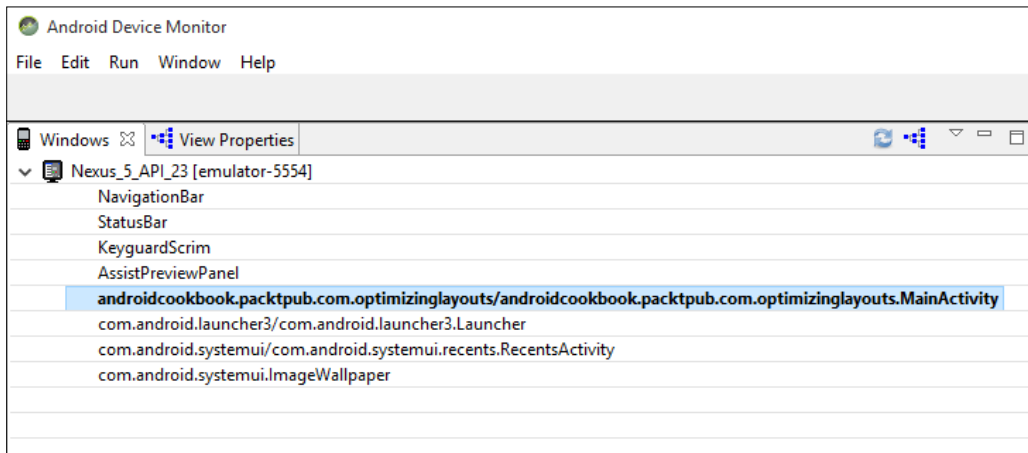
Android Device Monitor

File Edit Run Window Help

Windows ☒ View Properties

Nexus_5_API_23 [emulator-5554]

NavigationBar

StatusBar

KeyguardScrim

AssistPreviewPanel

androidcookbook.packtpub.com.optimizinglayouts/androidcookbook.packtpub.com.optimizinglayouts.MainActivity

com.android.launcher3/com.android.launcher3.Launcher

com.android.systemui/com.android.systemui.recents.RecentsActivity

com.android.systemui.ImageWallpaper